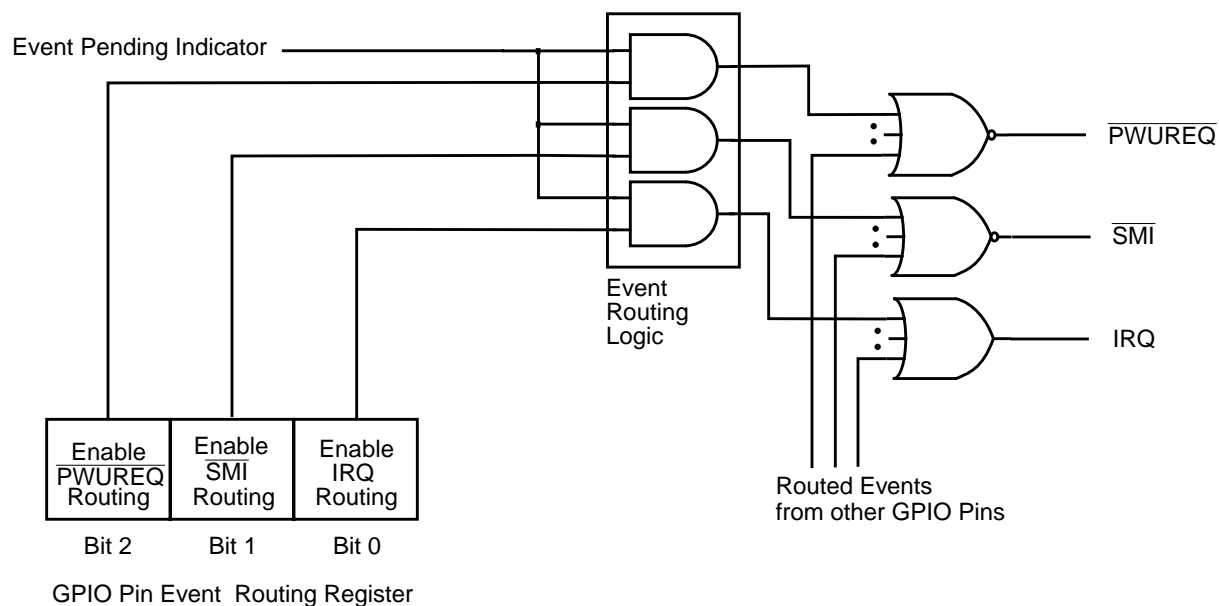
Event Pending Indicator

Event Routing Logic

$\overline{\text{PWUREQ}}$

$\overline{\text{SMI}}$

IRQ

Routed Events from other GPIO Pins

| Enable $\overline{\text{PWUREQ}}$ Routing | Enable $\overline{\text{SMI}}$ Routing | Enable IRQ Routing |
|---|---|---|
| Bit 2 | Bit 1 | Bit 0 |

GPIO Pin Event Routing Register